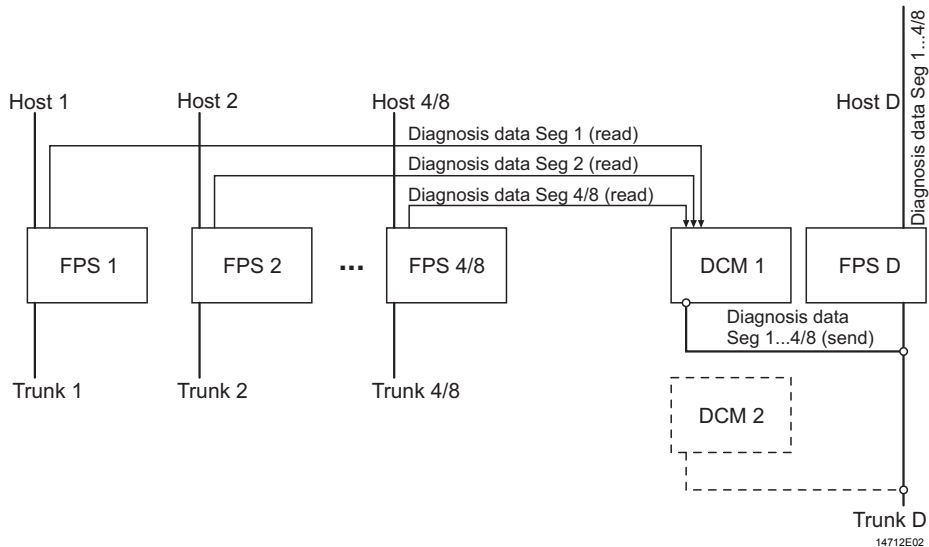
Host 1
Host 2
Host 4/8
Host D
Diagnosis data Seg 1...4/8
Diagnosis data Seg 1 (read)
Diagnosis data Seg 2 (read)
Diagnosis data Seg 4/8 (read)
FPS 1
FPS 2
...
FPS 4/8
DCM 1
FPS D
Diagnosis data Seg 1...4/8 (send)
Trunk 1
Trunk 2
Trunk 4/8
DCM 2
Trunk D
14712E02